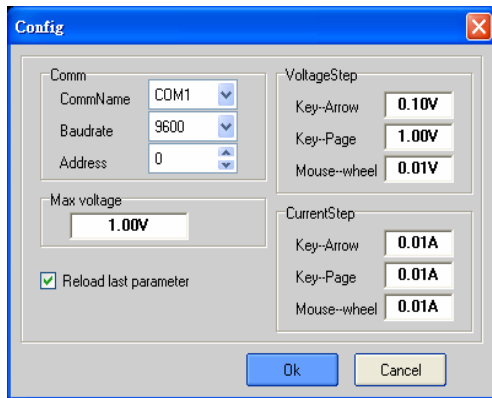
Config

Comm
CommName COM1
Baudrate 9600
Address 0

Max voltage
1.00V

Reload last parameter

VoltageStep
Key--Arrow 0.10V
Key--Page 1.00V
Mouse--wheel 0.01V

CurrentStep
Key--Arrow 0.01A
Key--Page 0.01A
Mouse--wheel 0.01A

Ok
Cancel